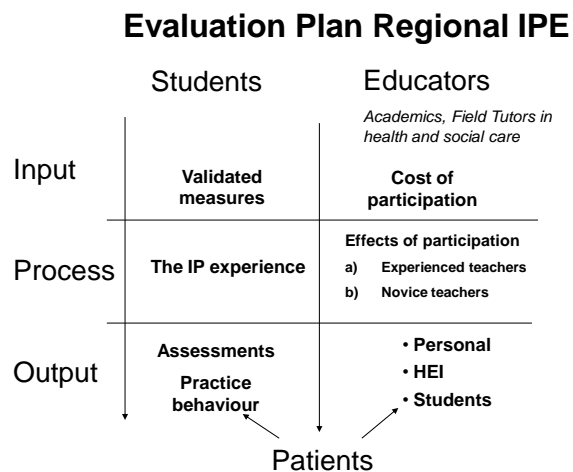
Evaluation Plan Regional IPE

| | Students | Educators<br>*Academics, Field Tutors in health and social care* |
|---|---|---|
| Input | Validated measures | Cost of participation |
| Process | The IP experience | Effects of participation<br>a) Experienced teachers<br>b) Novice teachers |
| Output | Assessments<br>Practice behaviour | • Personal<br>• HEI<br>• Students |

Patients